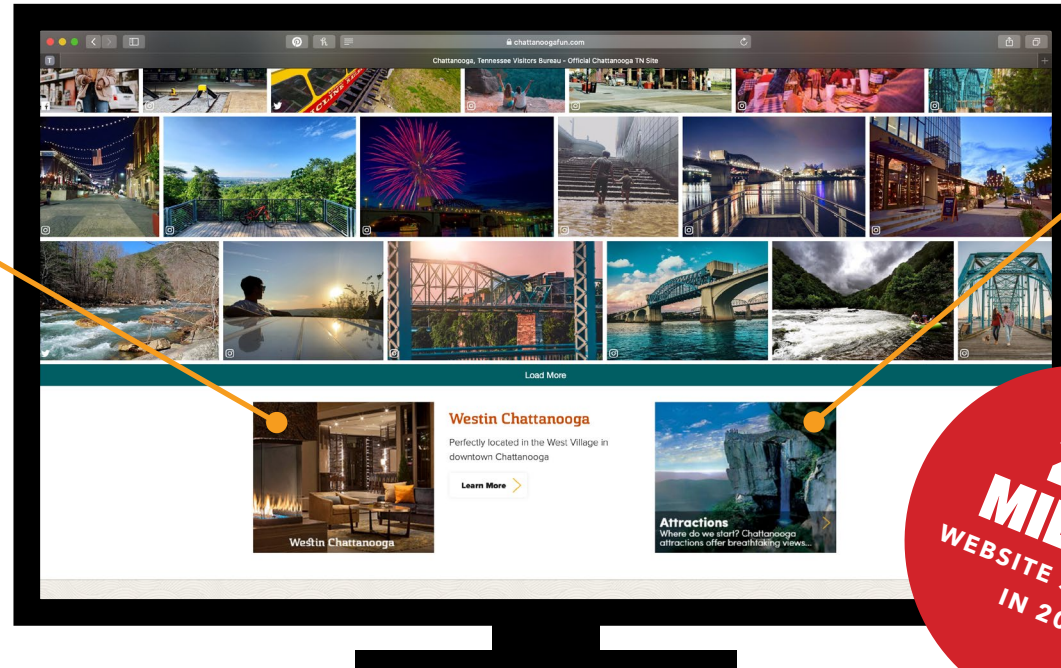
chattanoogafun.com

Chattanooga, Tennessee Visitors Bureau - Official Chattanooga TN Site

Load More

Westin Chattanooga

Perfectly located in the West Village in downtown Chattanooga

Learn More

Westin Chattanooga

Attractions

Where do we start? Chattanooga attractions offer breathtaking views...

MI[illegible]

WEBSITE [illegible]

IN 20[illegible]